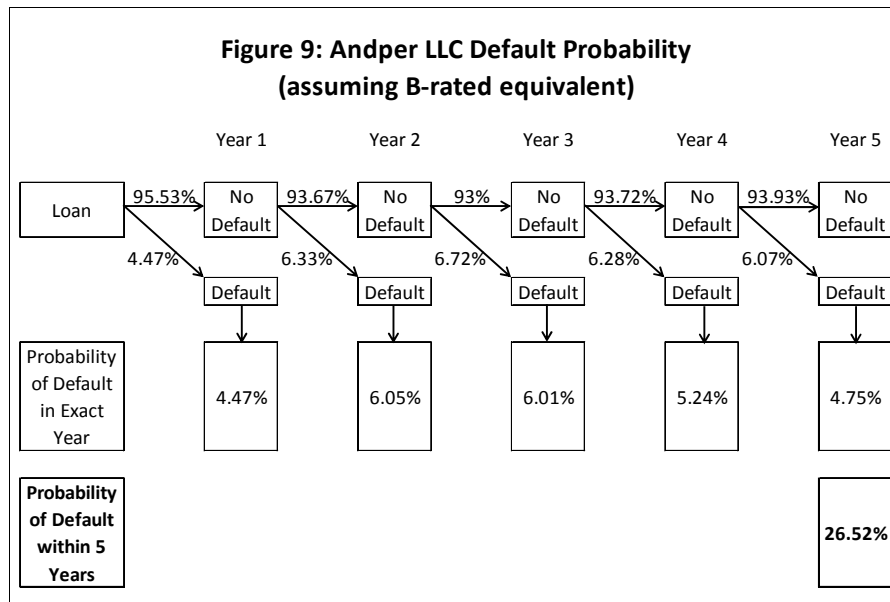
**Figure 9: Andper LLC Default Probability (assuming B-rated equivalent)**

Year 1

Year 2

Year 3

Year 4

Year 5

Loan

95.53%

No Default

93.67%

No Default

93%

No Default

93.72%

No Default

93.93%

No Default

4.47%

Default

6.33%

Default

6.72%

Default

6.28%

Default

6.07%

Default

Probability of Default in Exact Year

4.47%

6.05%

6.01%

5.24%

4.75%

**Probability of Default within 5 Years**

**26.52%**